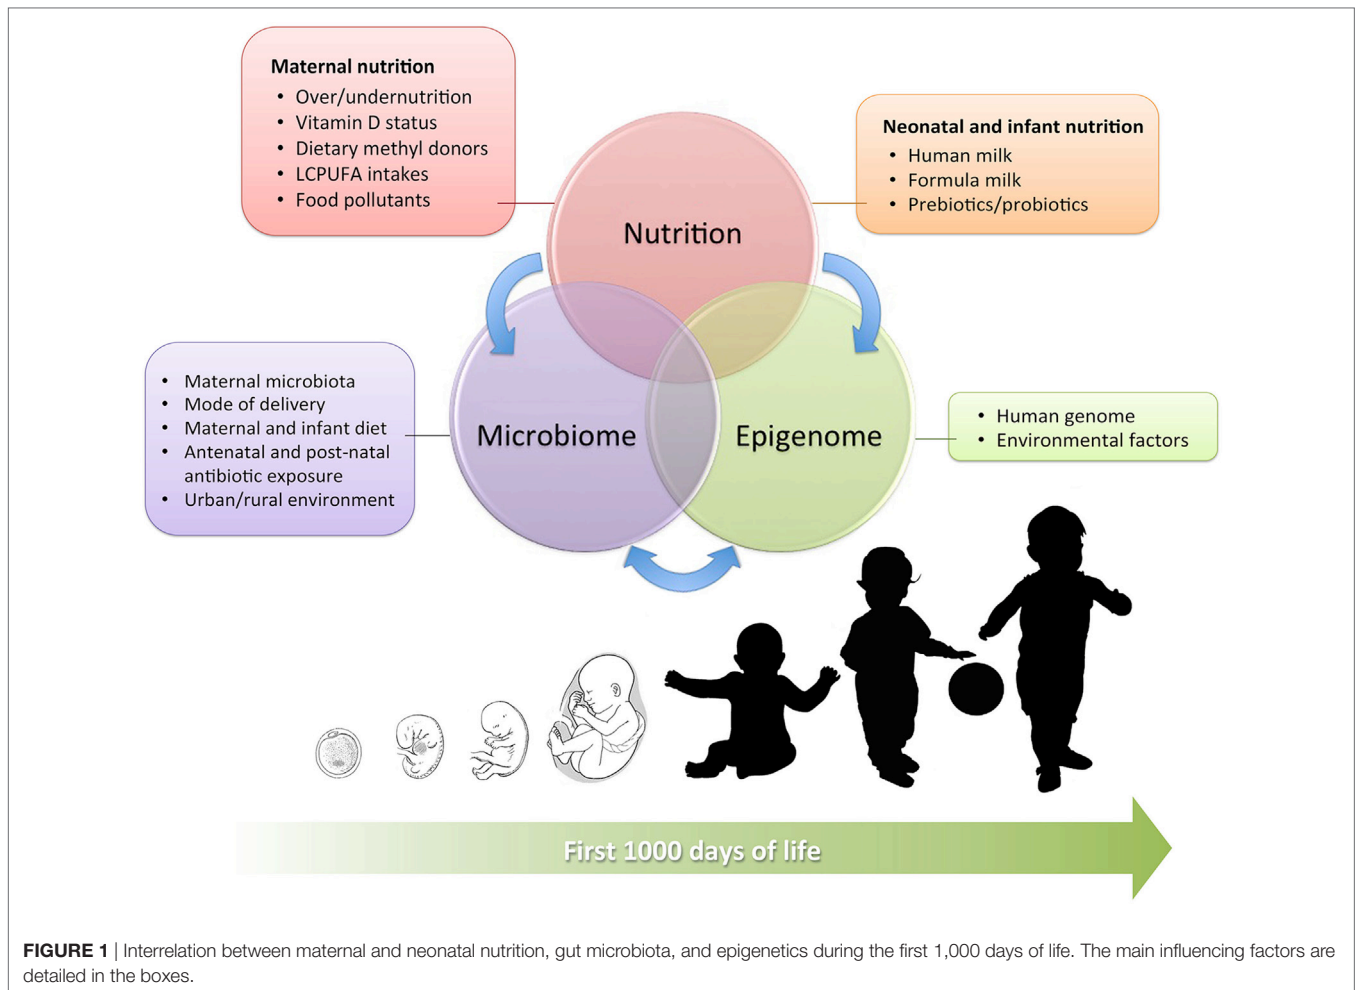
Maternal nutrition
- Over/undernutrition
- Vitamin D status
- Dietary methyl donors
- LCPUFA intakes
- Food pollutants

Neonatal and infant nutrition
- Human milk
- Formula milk
- Prebiotics/probiotics

Nutrition

- Maternal microbiota
- Mode of delivery
- Maternal and infant diet
- Antenatal and post-natal antibiotic exposure
- Urban/rural environment

Microbiome

Epigenome

- Human genome
- Environmental factors

First 1000 days of life

FIGURE 1 | Interrelation between maternal and neonatal nutrition, gut microbiota, and epigenetics during the first 1,000 days of life. The main influencing factors are detailed in the boxes.